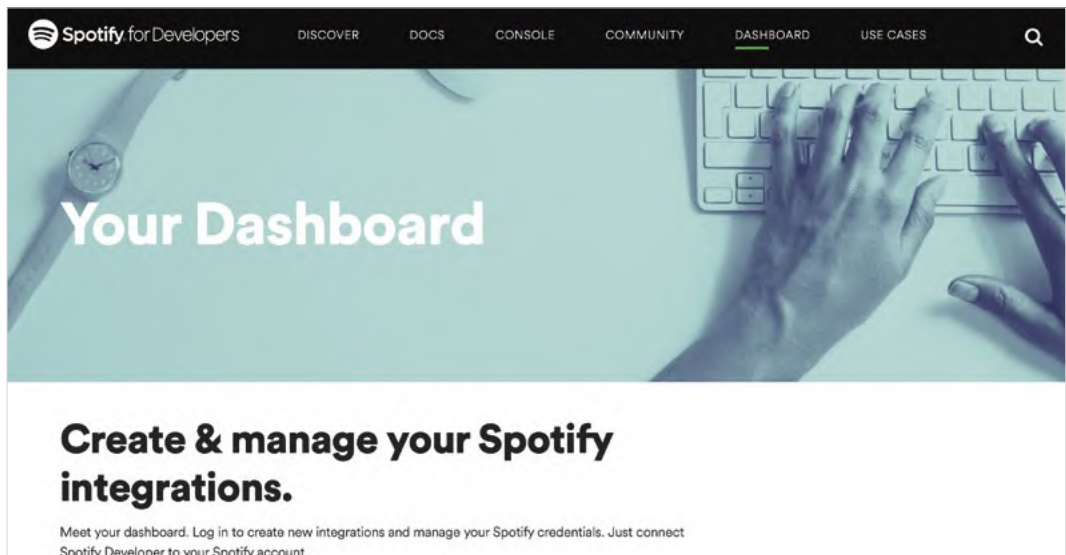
Spotify for Developers DISCOVER DOCS CONSOLE COMMUNITY DASHBOARD USE CASES

Your Dashboard

Create & manage your Spotify integrations.

Meet your dashboard. Log in to create new integrations and manage your Spotify credentials. Just connect Spotify Developer to your Spotify account.